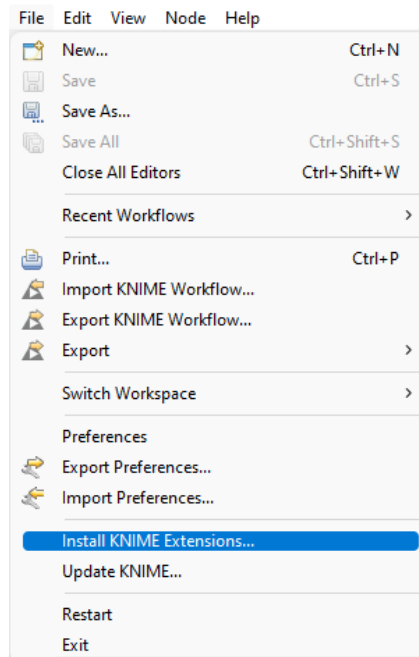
File Edit View Node Help

New... Ctrl+N
Save Ctrl+S
Save As...
Save All Ctrl+Shift+S
Close All Editors Ctrl+Shift+W

Recent Workflows

Print... Ctrl+P
Import KNIME Workflow...
Export KNIME Workflow...
Export

Switch Workspace

Preferences
Export Preferences...
Import Preferences...

Install KNIME Extensions...
Update KNIME...

Restart
Exit